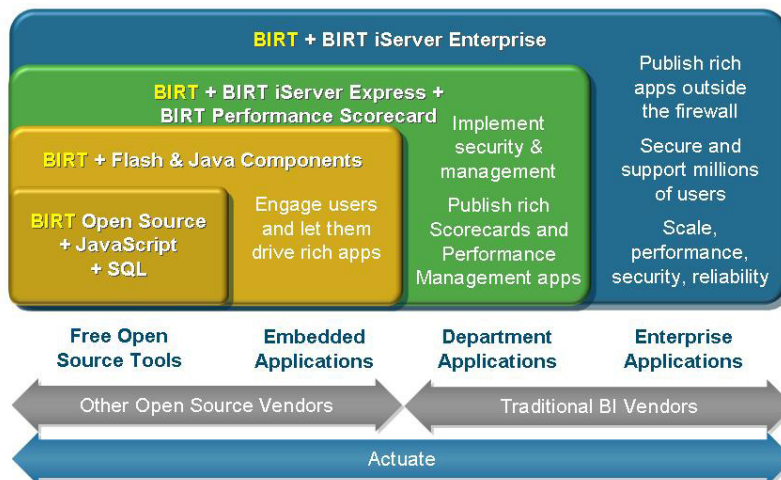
BIRT + BIRT iServer Enterprise

BIRT + BIRT iServer Express + BIRT Performance Scorecard

BIRT + Flash & Java Components

BIRT Open Source + JavaScript + SQL

Engage users and let them drive rich apps

Implement security & management

Publish rich Scorecards and Performance Management apps

Publish rich apps outside the firewall

Secure and support millions of users

Scale, performance, security, reliability

Free Open Source Tools

Embedded Applications

Department Applications

Enterprise Applications

Other Open Source Vendors

Traditional BI Vendors

Actuate